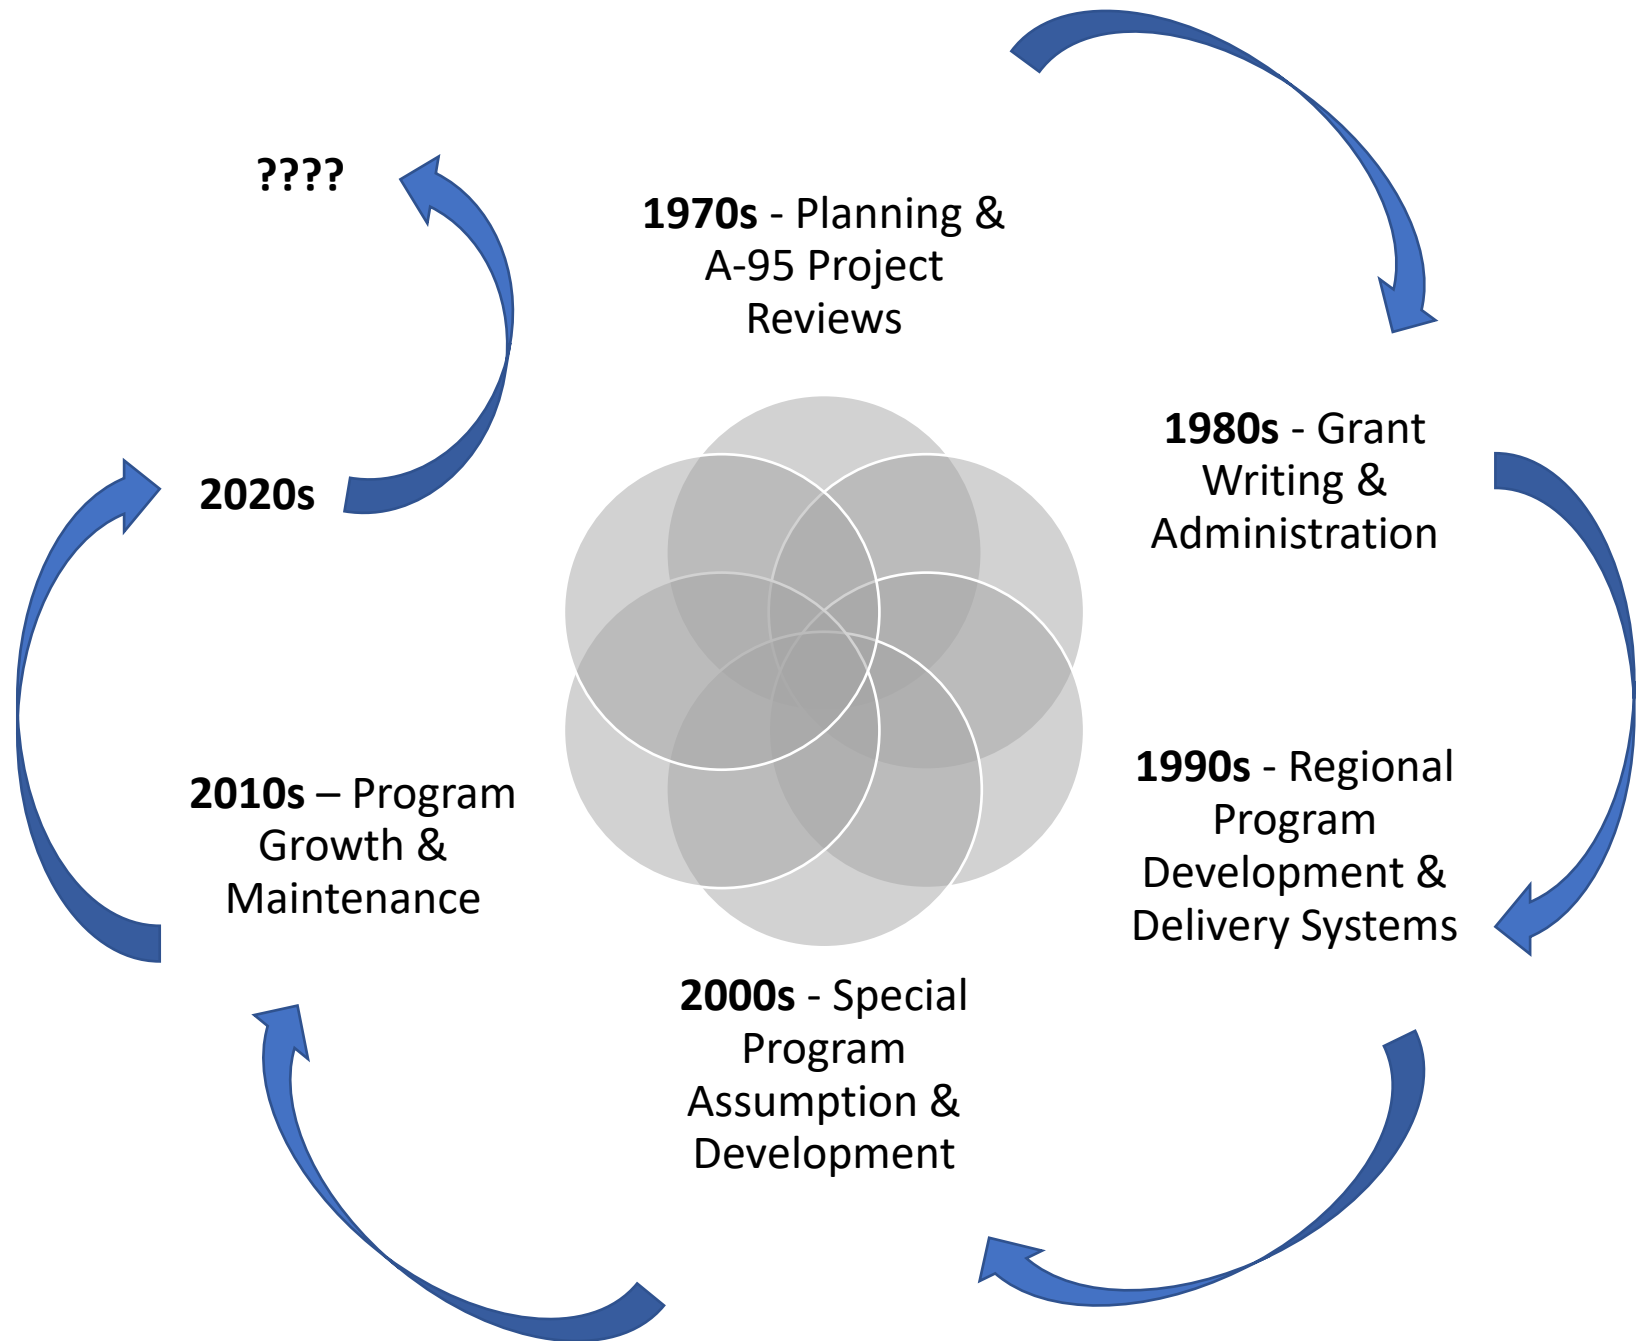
1970s - Planning & A-95 Project Reviews

1980s - Grant Writing & Administration

1990s - Regional Program Development & Delivery Systems

2000s - Special Program Assumption & Development

2010s – Program Growth & Maintenance

2020s

????